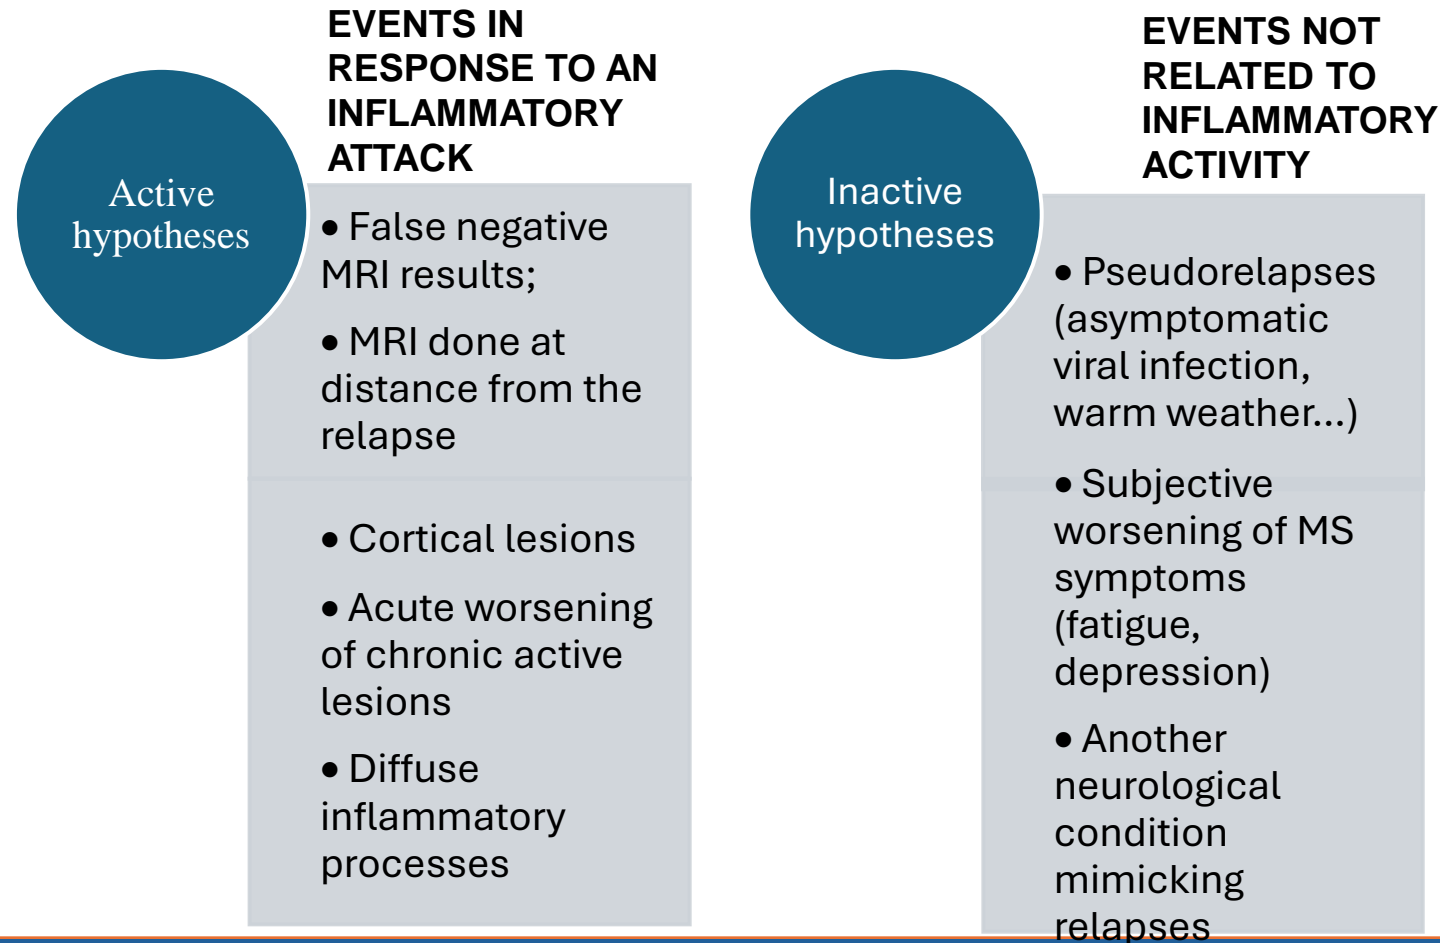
Active hypotheses

EVENTS IN RESPONSE TO AN INFLAMMATORY ATTACK

• False negative MRI results;

• MRI done at distance from the relapse

• Cortical lesions

• Acute worsening of chronic active lesions

• Diffuse inflammatory processes

Inactive hypotheses

EVENTS NOT RELATED TO INFLAMMATORY ACTIVITY

• Pseudorelapses (asymptomatic viral infection, warm weather...)

• Subjective worsening of MS symptoms (fatigue, depression)

• Another neurological condition mimicking relapses